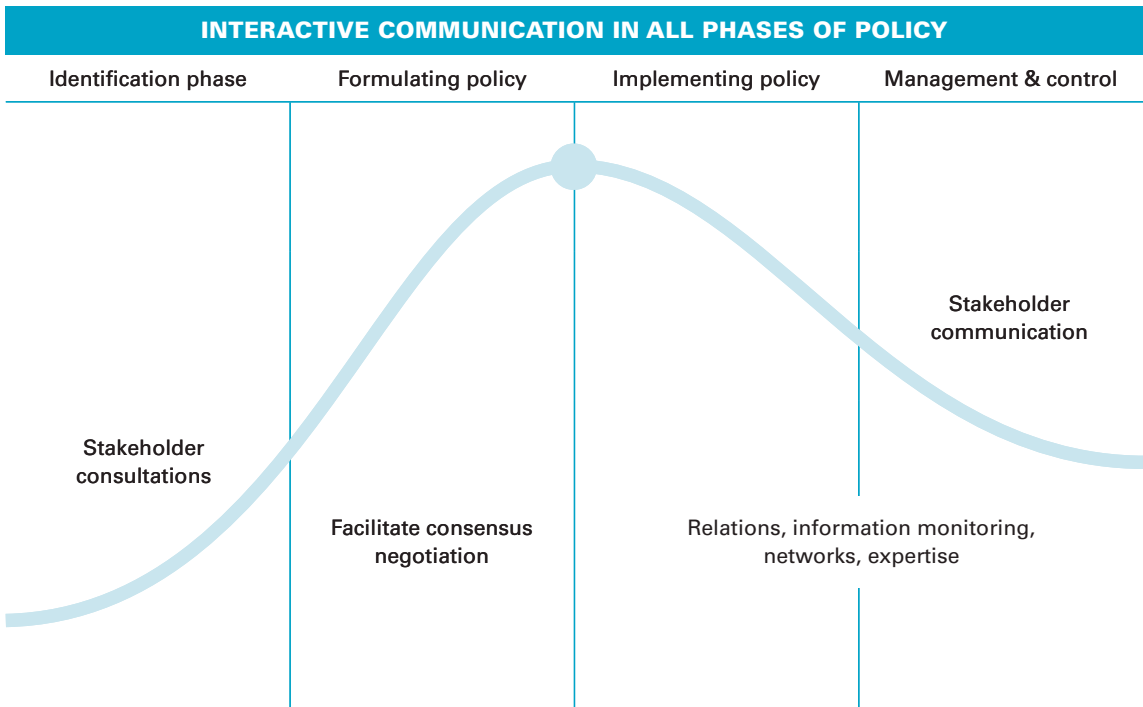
INTERACTIVE COMMUNICATION IN ALL PHASES OF POLICY

| Identification phase | Formulating policy | Implementing policy | Management & control |
|---|---|---|---|

Stakeholder communication

Stakeholder consultations

Facilitate consensus negotiation

Relations, information monitoring, networks, expertise